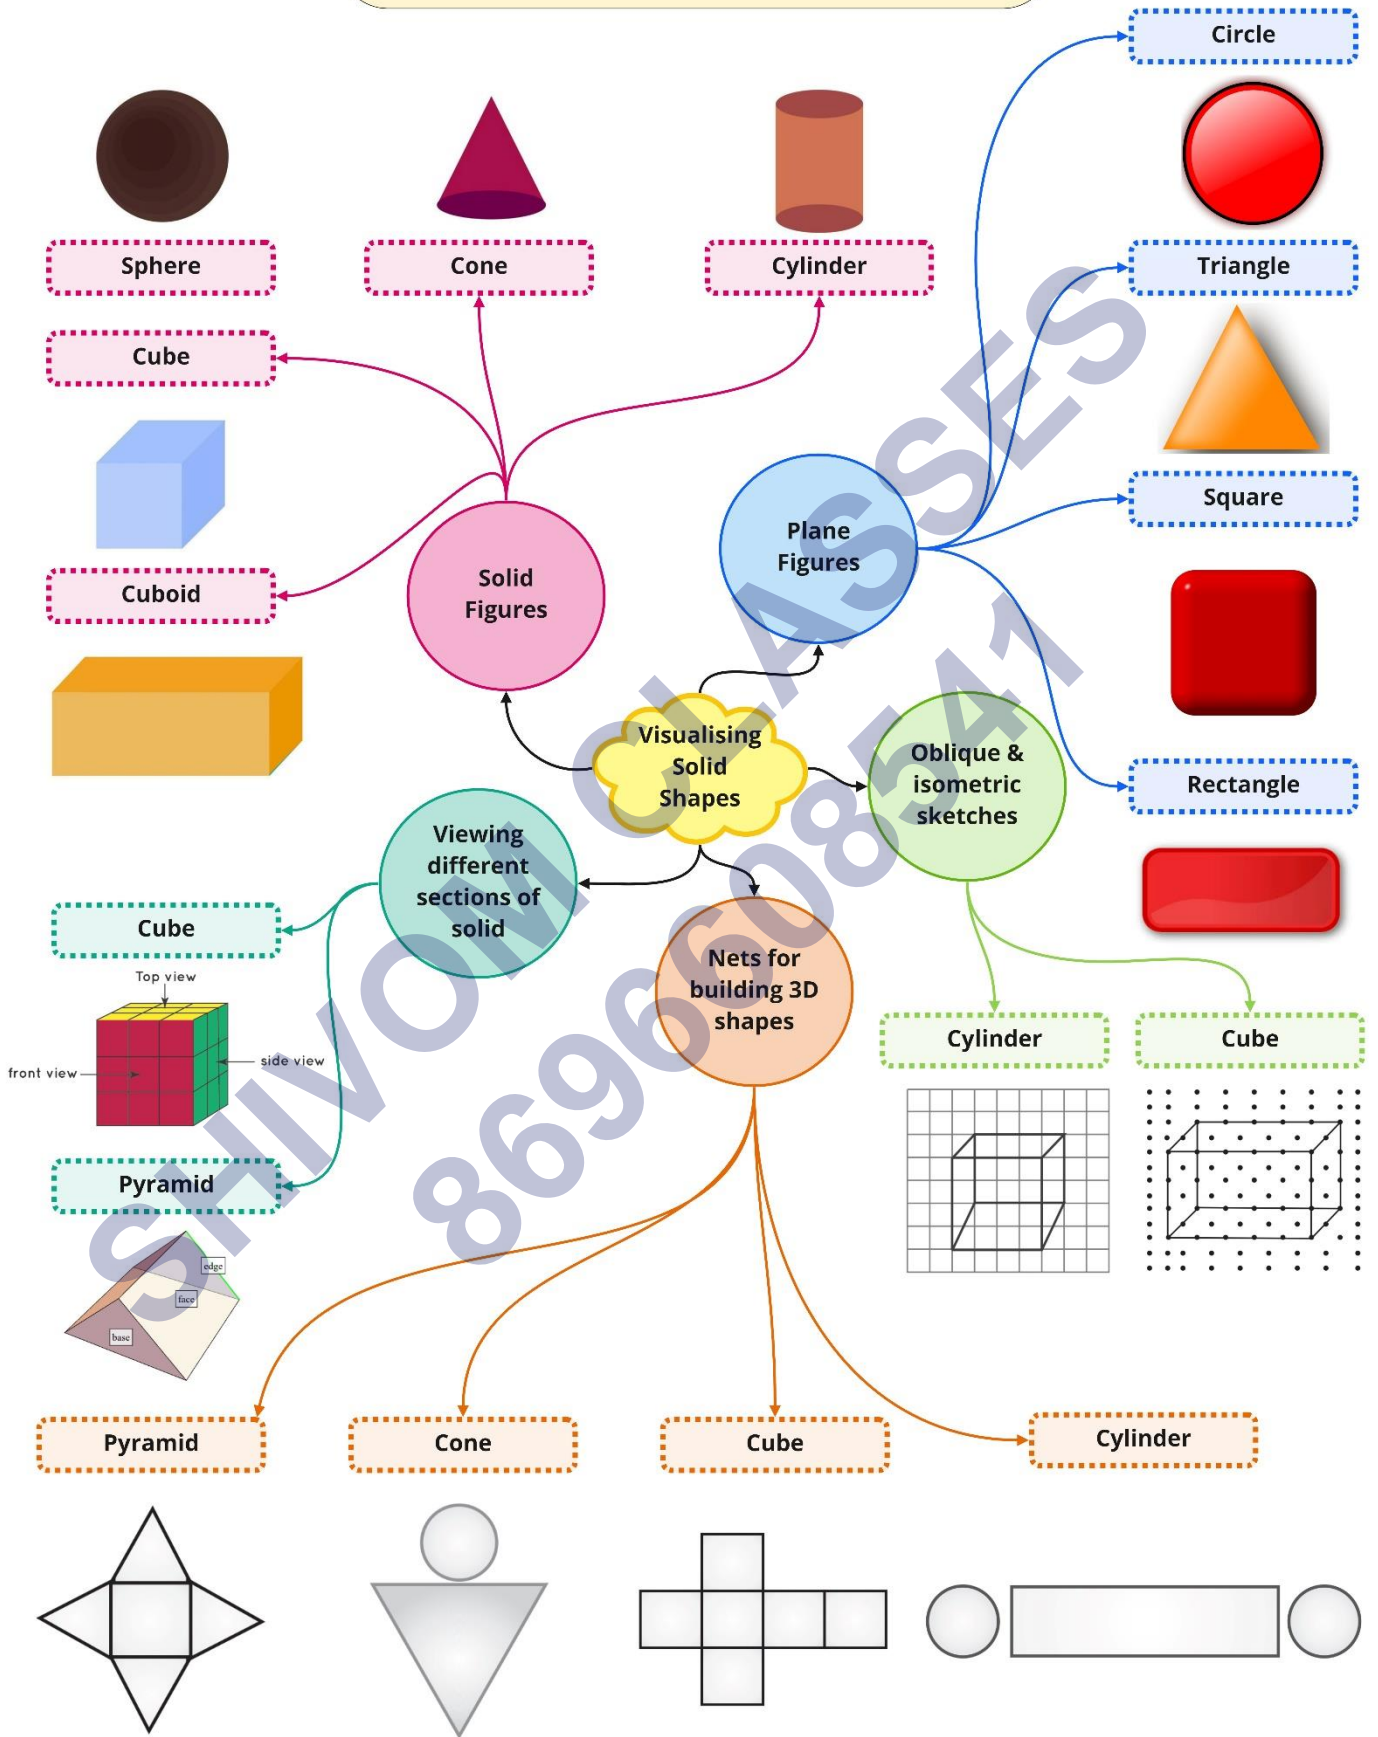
Sphere

Cone

Cylinder

Circle

Triangle

Square

Rectangle

Cube

Cuboid

Solid Figures

Plane Figures

Visualising Solid Shapes

Oblique & isometric sketches

Viewing different sections of solid

Nets for building 3D shapes

Cube

Top view

front view

side view

Pyramid

edge

face

base

Cylinder

Cube

Pyramid

Cone

Cube

Cylinder

SHIVOM CLASSES 8696608541